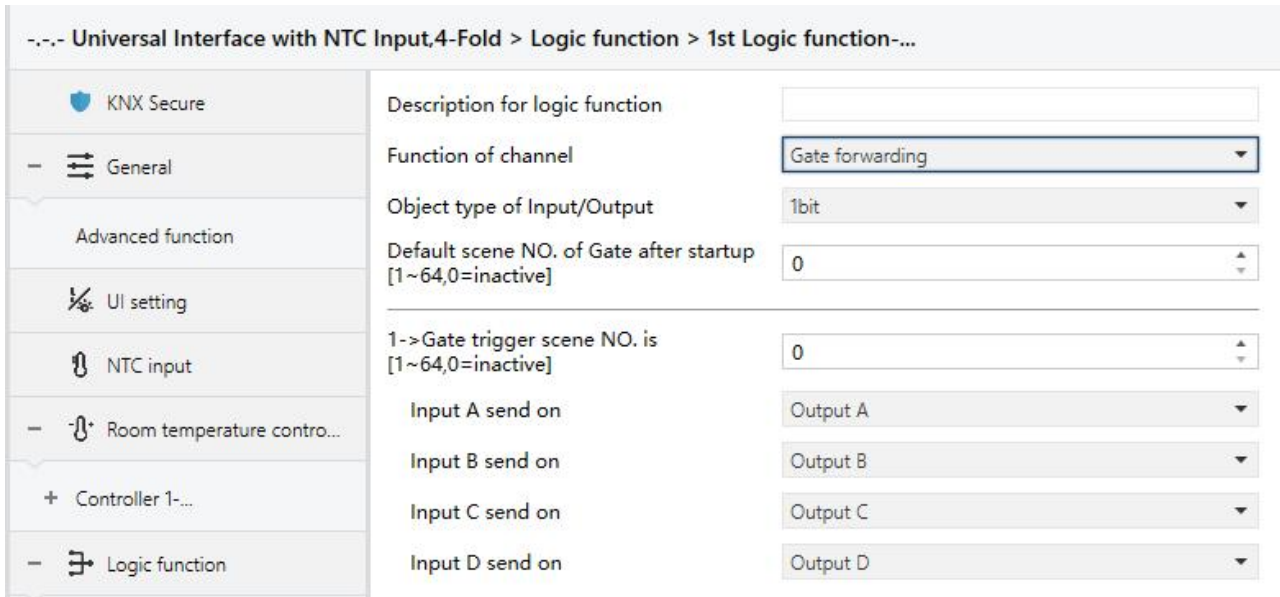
-.-.- Universal Interface with NTC Input,4-Fold > Logic function > 1st Logic function-...

KNX Secure

– General

Advanced function

UI setting

NTC input

– Room temperature contro...

+ Controller 1-...

– Logic function

Description for logic function

Function of channel | Gate forwarding

Object type of Input/Output | 1bit

Default scene NO. of Gate after startup [1~64,0=inactive] | 0

1->Gate trigger scene NO. is [1~64,0=inactive] | 0

Input A send on | Output A

Input B send on | Output B

Input C send on | Output C

Input D send on | Output D